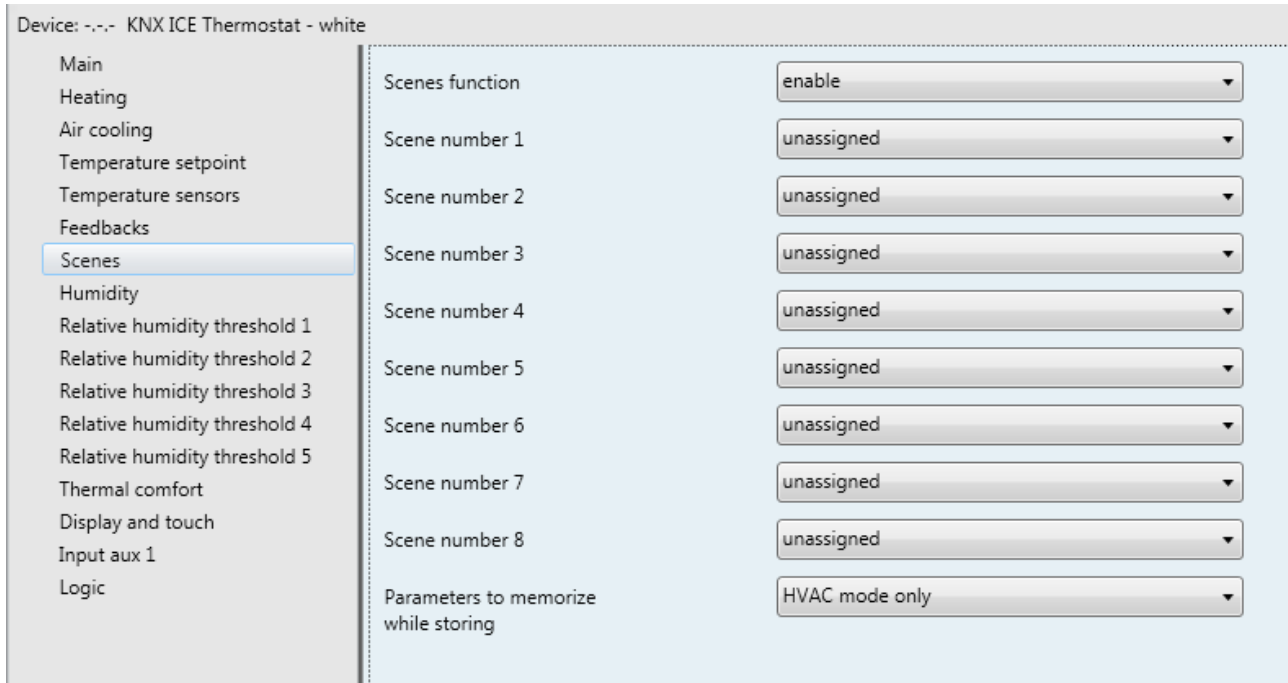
Device: -.-.- KNX ICE Thermostat - white

Main
Heating
Air cooling
Temperature setpoint
Temperature sensors
Feedbacks
Scenes
Humidity
Relative humidity threshold 1
Relative humidity threshold 2
Relative humidity threshold 3
Relative humidity threshold 4
Relative humidity threshold 5
Thermal comfort
Display and touch
Input aux 1
Logic

Scenes function | enable
Scene number 1 | unassigned
Scene number 2 | unassigned
Scene number 3 | unassigned
Scene number 4 | unassigned
Scene number 5 | unassigned
Scene number 6 | unassigned
Scene number 7 | unassigned
Scene number 8 | unassigned
Parameters to memorize while storing | HVAC mode only